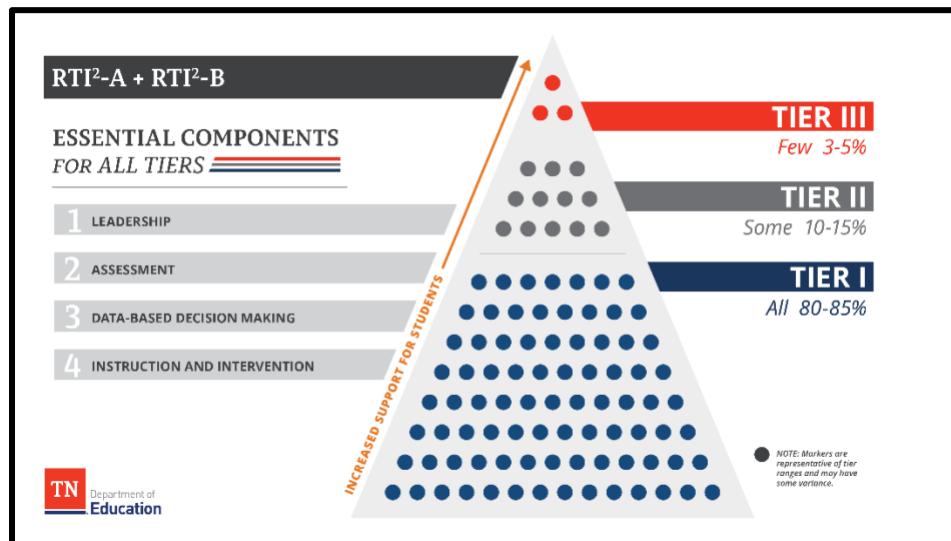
RTI$^2$-A + RTI$^2$-B

ESSENTIAL COMPONENTS
FOR ALL TIERS

1 LEADERSHIP

2 ASSESSMENT

3 DATA-BASED DECISION MAKING

4 INSTRUCTION AND INTERVENTION

INCREASED SUPPORT FOR STUDENTS

TIER III
Few 3-5%

TIER II
Some 10-15%

TIER I
All 80-85%

NOTE: Markers are representative of tier ranges and may have some variance.

TN Department of Education